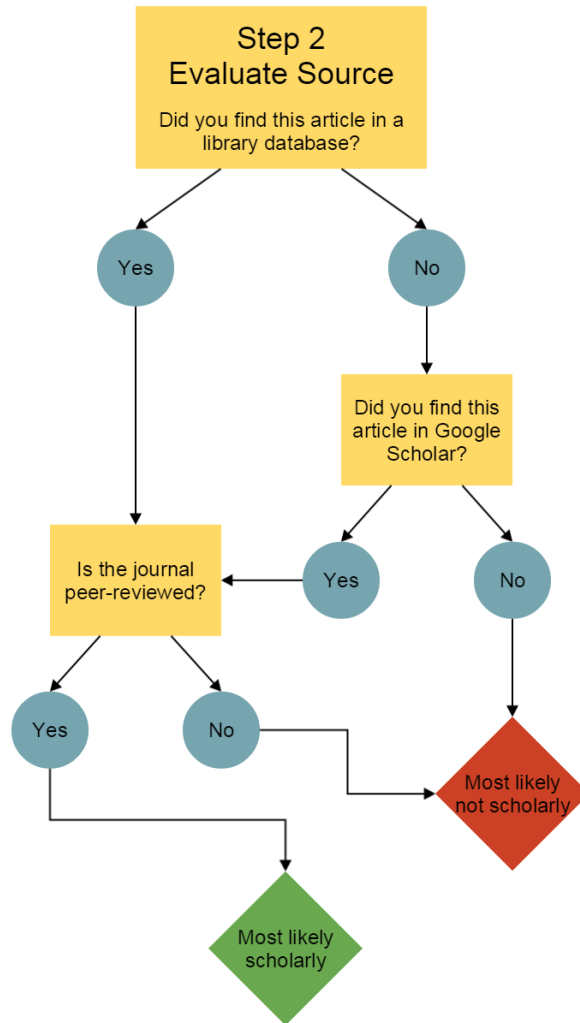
Step 2
Evaluate Source

Did you find this article in a library database?

Yes

No

Did you find this article in Google Scholar?

Is the journal peer-reviewed?

Yes

No

Yes

No

Most likely not scholarly

Most likely scholarly